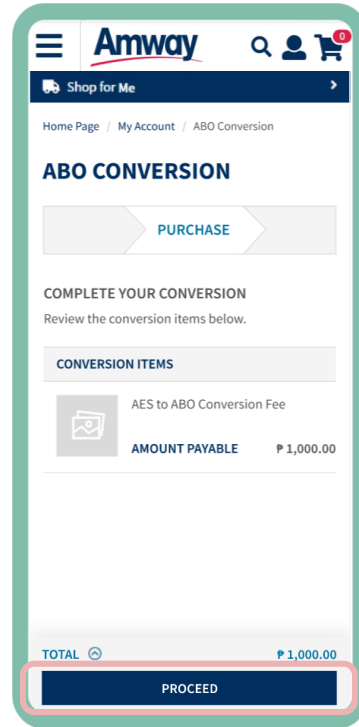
Amway

0

Shop for Me

Home Page / My Account / ABO Conversion

ABO CONVERSION

PURCHASE

COMPLETE YOUR CONVERSION

Review the conversion items below.

CONVERSION ITEMS

AES to ABO Conversion Fee

AMOUNT PAYABLE ₱ 1,000.00

TOTAL ₱ 1,000.00

PROCEED